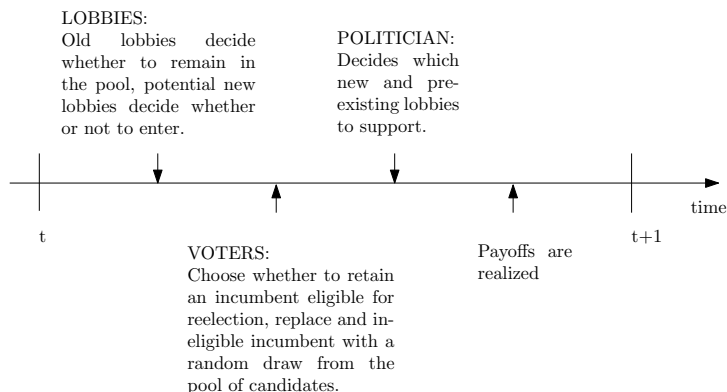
LOBBIES:
Old lobbies decide whether to remain in the pool, potential new lobbies decide whether or not to enter.

POLITICIAN:
Decides which new and preexisting lobbies to support.

time

t

t+1

VOTERS:
Choose whether to retain an incumbent eligible for reelection, replace and ineligible incumbent with a random draw from the pool of candidates.

Payoffs are realized